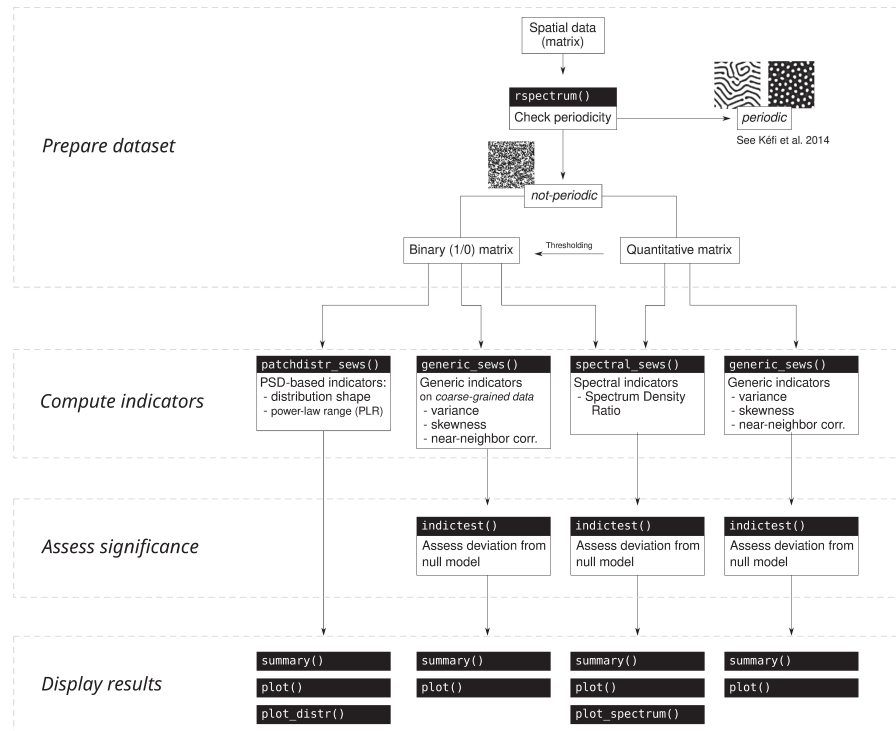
Prepare dataset

Spatial data (matrix)

rspectrum()
Check periodicity

periodic
See Kéfi et al. 2014

not-periodic

Binary (1/0) matrix

Thresholding

Quantitative matrix

Compute indicators

patchdistr_sews()
PSD-based indicators:
- distribution shape
- power-law range (PLR)

generic_sews()
Generic indicators on coarse-grained data
- variance
- skewness
- near-neighbor corr.

spectral_sews()
Spectral indicators
- Spectrum Density Ratio

generic_sews()
Generic indicators
- variance
- skewness
- near-neighbor corr.

Assess significance

indictest()
Assess deviation from null model

indictest()
Assess deviation from null model

indictest()
Assess deviation from null model

Display results

summary()
plot()
plot_distr()

summary()
plot()

summary()
plot()
plot_spectrum()

summary()
plot()